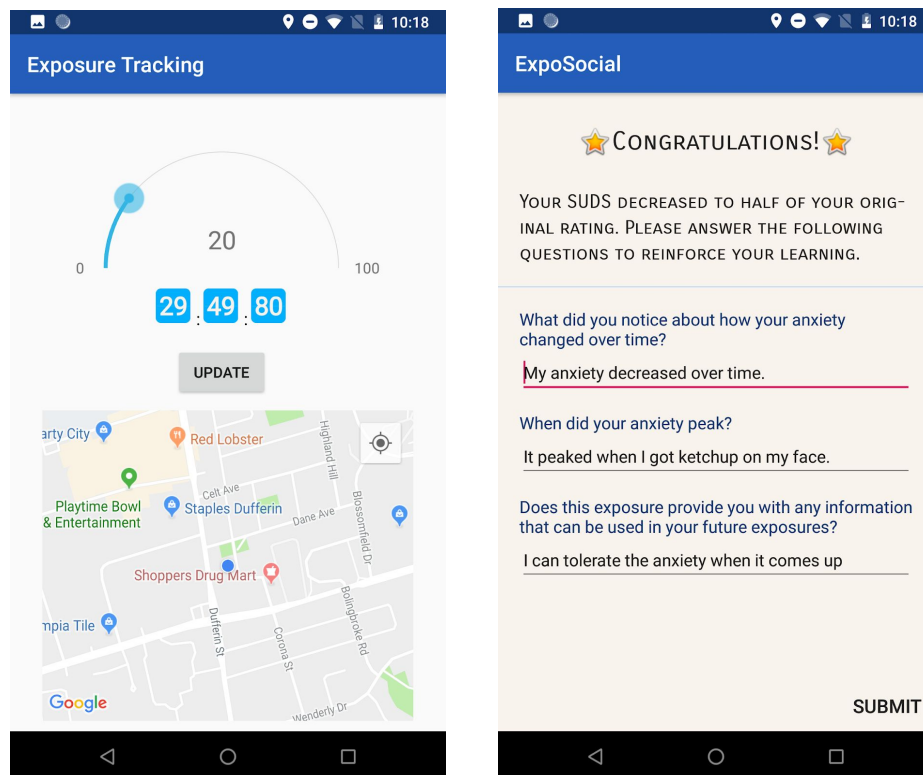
10:18

Exposure Tracking

0

20

100

29 : 49 : 80

UPDATE

arty City

Red Lobster

Highland Hill

Celt Ave

Playtime Bowl & Entertainment

Staples Dufferin

Dane Ave

Blossomfield Dr

Shoppers Drug Mart

Bolingbroke Rd

mpia Tile

Dufferin St

Corona St

Google

Wenderly Dr

10:18

ExpoSocial

Congratulations!

Your SUDS decreased to half of your original rating. Please answer the following questions to reinforce your learning.

What did you notice about how your anxiety changed over time?

My anxiety decreased over time.

When did your anxiety peak?

It peaked when I got ketchup on my face.

Does this exposure provide you with any information that can be used in your future exposures?

I can tolerate the anxiety when it comes up

SUBMIT